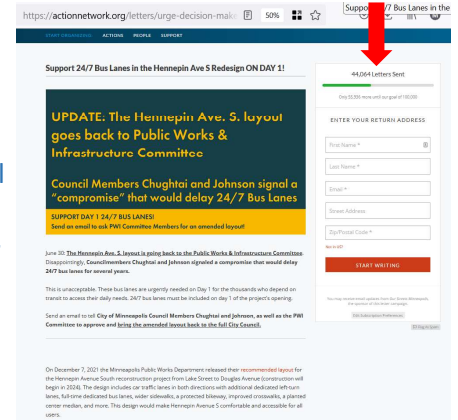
https://actionnetwork.org/letters/urge-decision-mak 50%

Suppo 7 Bus Lanes in the

START ORGANIZING ACTIONS PEOPLE SUPPORT

Support 24/7 Bus Lanes in the Hennepin Ave S Redesign ON DAY 1!

UPDATE. The Hennepin Ave. S. layout goes back to Public Works & Infrastructure Committee

Council Members Chughtai and Johnson signal a "compromise" that would delay 24/7 Bus Lanes

SUPPORT DAY 1 24/7 BUS LANES!
Send an email to ask PWI Committee Members for an amended layout!

June 30: The Hennepin Ave. S. layout is going back to the Public Works & Infrastructure Committee. Disappointingly, Councilmembers Chughtai and Johnson signaled a compromise that would delay 24/7 bus lanes for several years.

This is unacceptable. These bus lanes are urgently needed on Day 1 for the thousands who depend on transit to access their daily needs. 24/7 bus lanes must be included on day 1 of the project's opening.

Send an email to tell City of Minneapolis Council Members Chughtai and Johnson, as well as the PWI Committee to approve and bring the amended layout back to the full City Council.

On December 7, 2021 the Minneapolis Public Works Department released their recommended layout for the Hennepin Avenue South reconstruction project from Lake Street to Douglas Avenue (construction will begin in 2024). The design includes car traffic lanes in both directions with additional dedicated left-turn lanes, full-time dedicated bus lanes, wider sidewalks, a protected bikeway, improved crosswalks, a planted center median, and more. This design would make Hennepin Avenue S comfortable and accessible for all users.

44,064 Letters Sent

Only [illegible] more until our goal of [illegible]

ENTER YOUR RETURN ADDRESS

First Name *

Last Name *

Email *

Street Address

Zip/Postal Code *

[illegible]

START WRITING

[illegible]

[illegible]

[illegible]